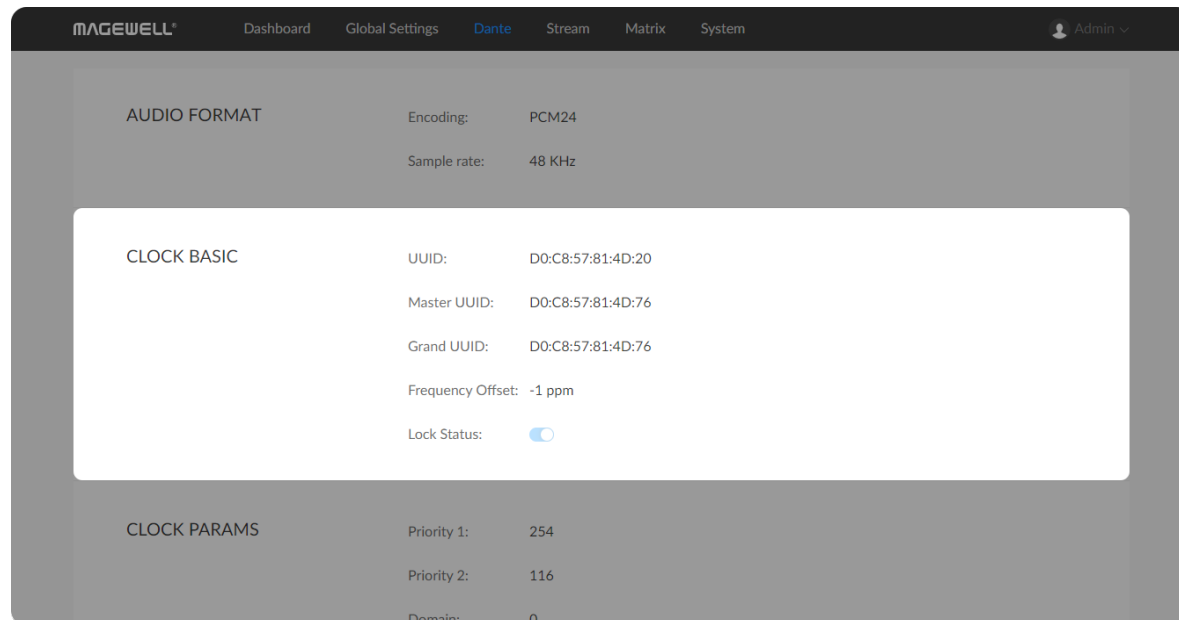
MAGEWELL® Dashboard Global Settings Dante Stream Matrix System Admin

AUDIO FORMAT
Encoding: PCM24
Sample rate: 48 KHz

CLOCK BASIC
UUID: D0:C8:57:81:4D:20
Master UUID: D0:C8:57:81:4D:76
Grand UUID: D0:C8:57:81:4D:76
Frequency Offset: -1 ppm
Lock Status:

CLOCK PARAMS
Priority 1: 254
Priority 2: 116
Domain: 0